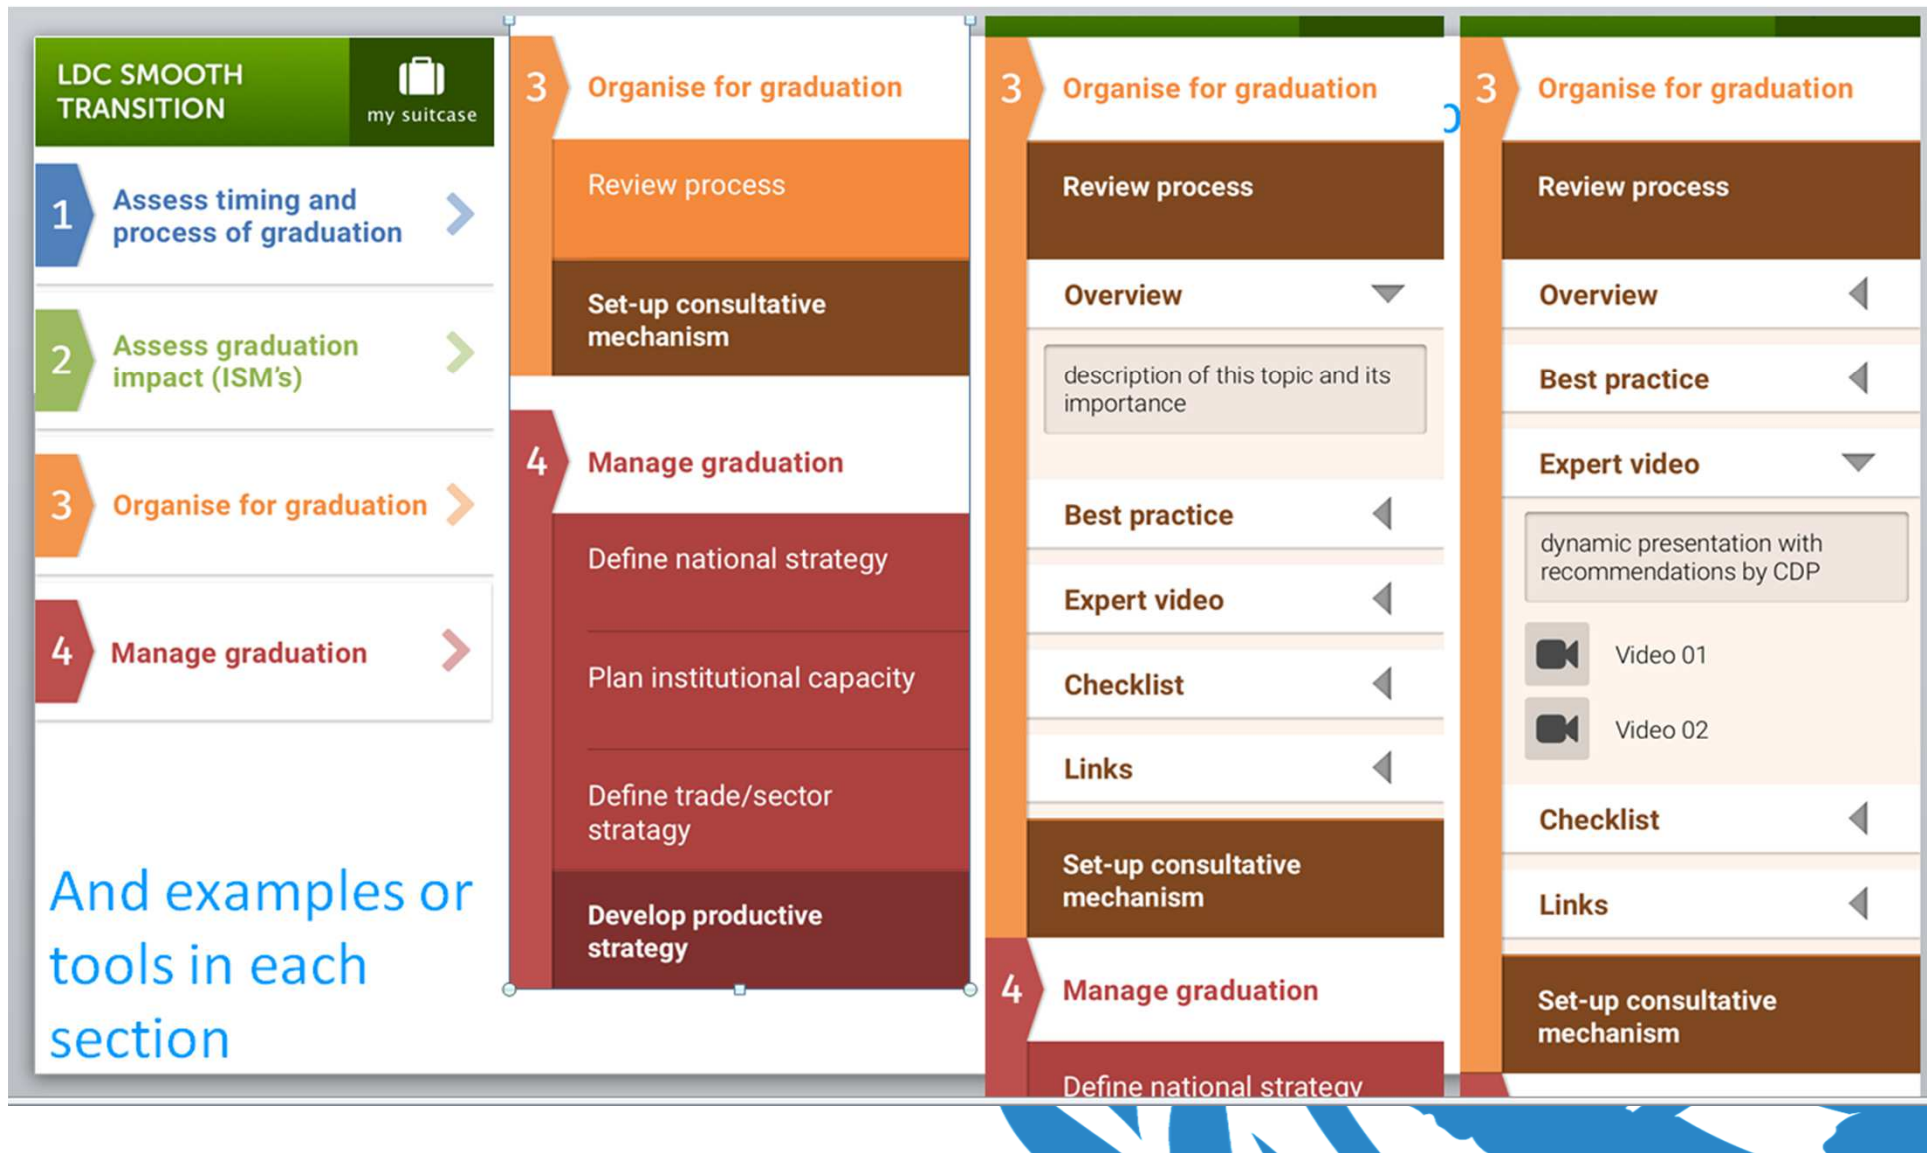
LDC SMOOTH TRANSITION

my suitcase

1 Assess timing and process of graduation

2 Assess graduation impact (ISM's)

3 Organise for graduation

4 Manage graduation

And examples or tools in each section

3 Organise for graduation

Review process

Set-up consultative mechanism

4 Manage graduation

Define national strategy

Plan institutional capacity

Define trade/sector stratagy

Develop productive strategy

3 Organise for graduation

Review process

Overview

description of this topic and its importance

Best practice

Expert video

Checklist

Links

Set-up consultative mechanism

4 Manage graduation

Define national strategy

3 Organise for graduation

Review process

Overview

Best practice

Expert video

dynamic presentation with recommendations by CDP

Video 01

Video 02

Checklist

Links

Set-up consultative mechanism